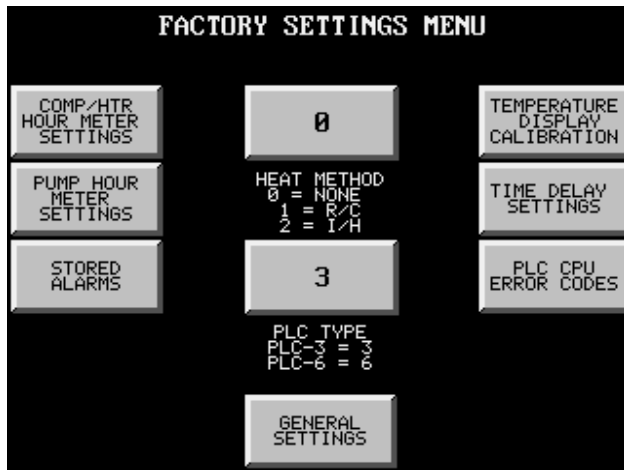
FACTORY SETTINGS MENU

COMP/HTR HOUR METER SETTINGS

0

TEMPERATURE DISPLAY CALIBRATION

PUMP HOUR METER SETTINGS

HEAT METHOD
0 = NONE
1 = R/C
2 = I/H

TIME DELAY SETTINGS

STORED ALARMS

3

PLC CPU ERROR CODES

PLC TYPE
PLC-3 = 3
PLC-6 = 6

GENERAL SETTINGS